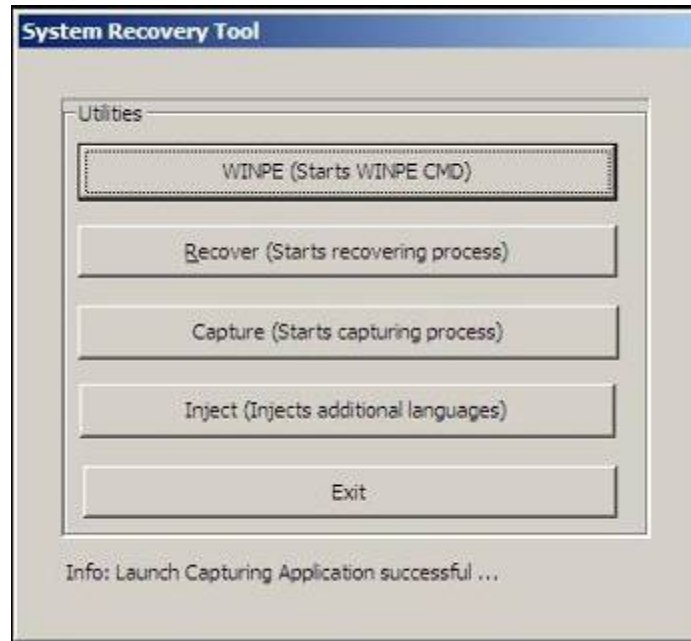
System Recovery Tool

Utilities

WINPE (Starts WINPE CMD)

Recover (Starts recovering process)

Capture (Starts capturing process)

Inject (Injects additional languages)

Exit

Info: Launch Capturing Application successful ...